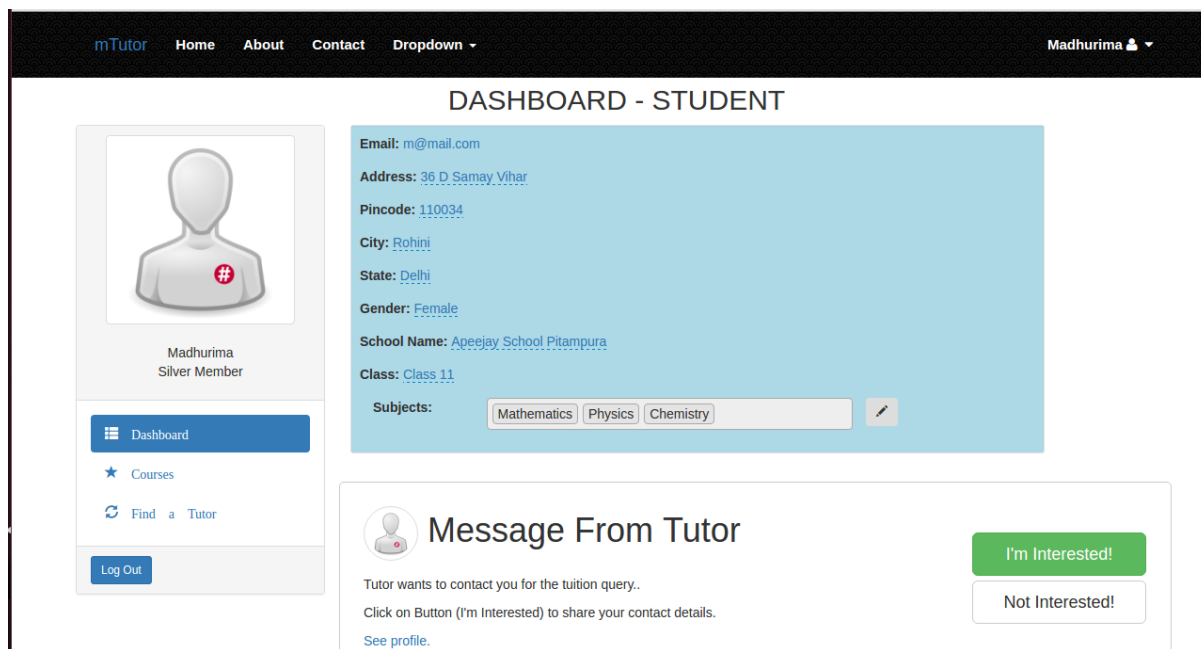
mTutor Home About Contact Dropdown

Madhurima

DASHBOARD - STUDENT

Madhurima
Silver Member

Dashboard
Courses
Find a Tutor

Log Out

Email: m@mail.com

Address: 36 D Samay Vihar

Pincode: 110034

City: Rohini

State: Delhi

Gender: Female

School Name: Apeejay School Pitampura

Class: Class 11

Subjects: Mathematics Physics Chemistry

Message From Tutor

Tutor wants to contact you for the tuition query..

Click on Button (I'm Interested) to share your contact details.

See profile.

I'm Interested!

Not Interested!